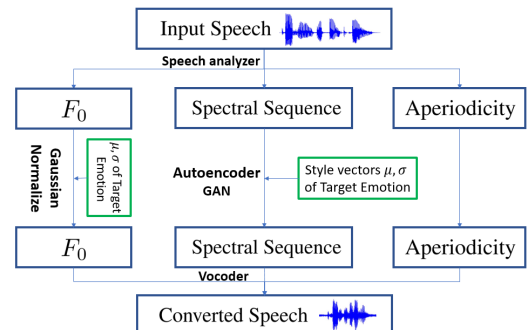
Input Speech

Speech analyzer

$F_0$

Spectral Sequence

Aperiodicity

Gaussian Normalize

$\mu, \sigma$ of Target Emotion

Autoencoder GAN

Style vectors $\mu, \sigma$ of Target Emotion

$F_0$

Spectral Sequence

Aperiodicity

Vocoder

Converted Speech